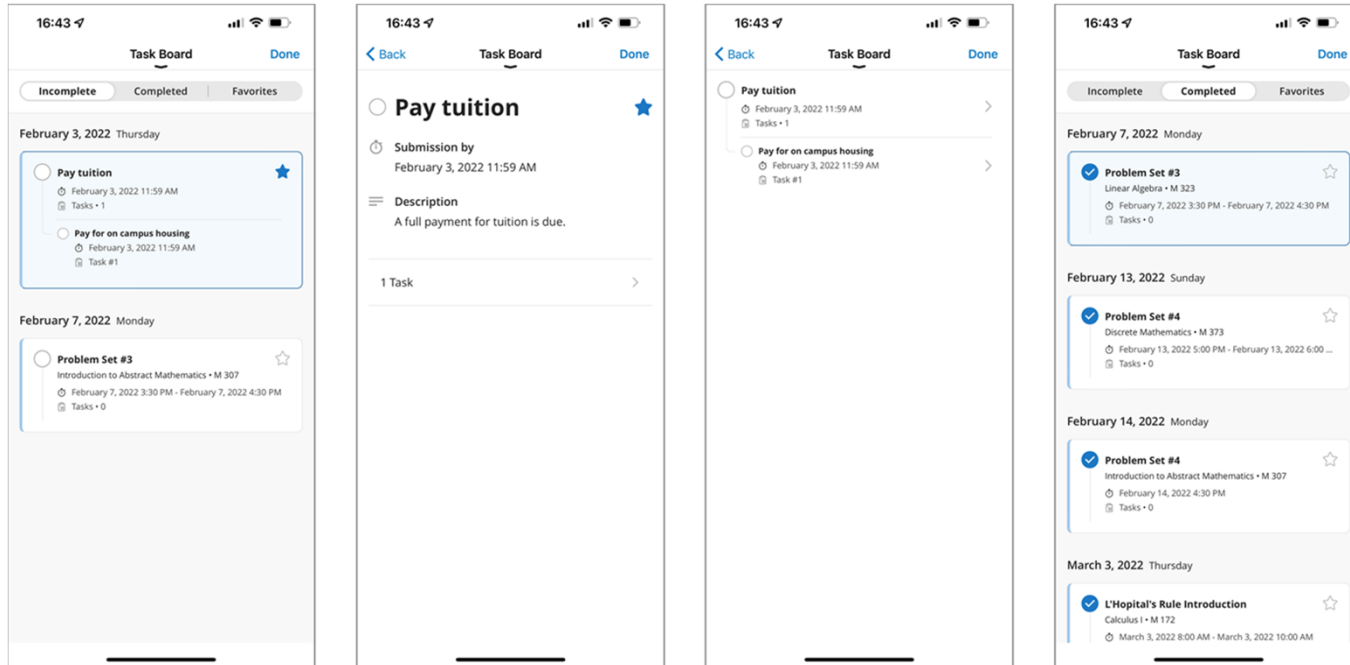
16:43

Task Board Done

Incomplete Completed Favorites

February 3, 2022 Thursday

Pay tuition
February 3, 2022 11:59 AM
Tasks • 1

Pay for on campus housing
February 3, 2022 11:59 AM
Task #1

February 7, 2022 Monday

Problem Set #3
Introduction to Abstract Mathematics • M 307
February 7, 2022 3:30 PM - February 7, 2022 4:30 PM
Tasks • 0

16:43

Back Task Board Done

Pay tuition

Submission by
February 3, 2022 11:59 AM

Description
A full payment for tuition is due.

1 Task

16:43

Back Task Board Done

Pay tuition
February 3, 2022 11:59 AM
Tasks • 1

Pay for on campus housing
February 3, 2022 11:59 AM
Task #1

16:43

Task Board Done

Incomplete Completed Favorites

February 7, 2022 Monday

Problem Set #3
Linear Algebra • M 323
February 7, 2022 3:30 PM - February 7, 2022 4:30 PM
Tasks • 0

February 13, 2022 Sunday

Problem Set #4
Discrete Mathematics • M 373
February 13, 2022 5:00 PM - February 13, 2022 6:00 ...
Tasks • 0

February 14, 2022 Monday

Problem Set #4
Introduction to Abstract Mathematics • M 307
February 14, 2022 4:30 PM
Tasks • 0

March 3, 2022 Thursday

L'Hopital's Rule Introduction
Calculus I • M 172
March 3, 2022 8:00 AM - March 3, 2022 10:00 AM